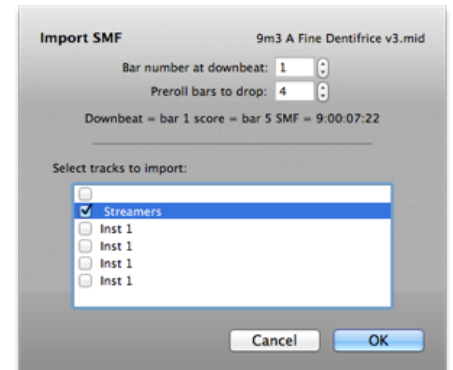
Import SMF

9m3 A Fine Dentifrice v3.mid

Bar number at downbeat: 1

Preroll bars to drop: 4

Downbeat = bar 1 score = bar 5 SMF = 9:00:07:22

Select tracks to import:

Streamers
Inst 1
Inst 1
Inst 1
Inst 1

Cancel

OK